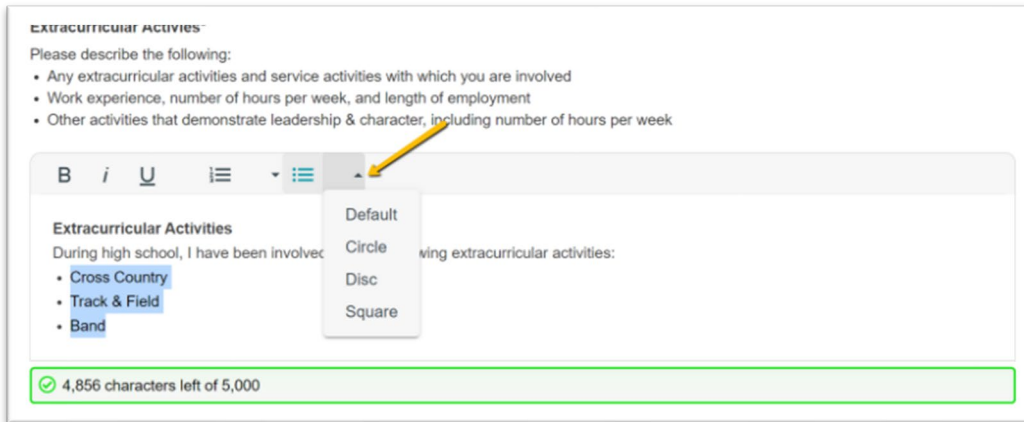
Extracurricular Activies*

Please describe the following:

- Any extracurricular activities and service activities with which you are involved
- Work experience, number of hours per week, and length of employment
- Other activities that demonstrate leadership & character, including number of hours per week

B i U

Default
Circle
Disc
Square

**Extracurricular Activities**

During high school, I have been involved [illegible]wing extracurricular activities:

- Cross Country
- Track & Field
- Band

4,856 characters left of 5,000